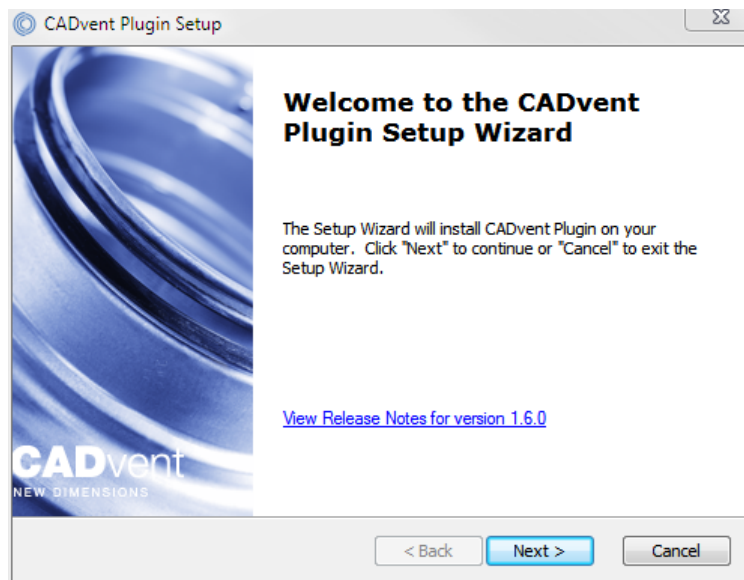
CADvent Plugin Setup

Welcome to the CADvent Plugin Setup Wizard

The Setup Wizard will install CADvent Plugin on your computer. Click "Next" to continue or "Cancel" to exit the Setup Wizard.

View Release Notes for version 1.6.0

CADvent
NEW DIMENSIONS

< Back
Next >
Cancel